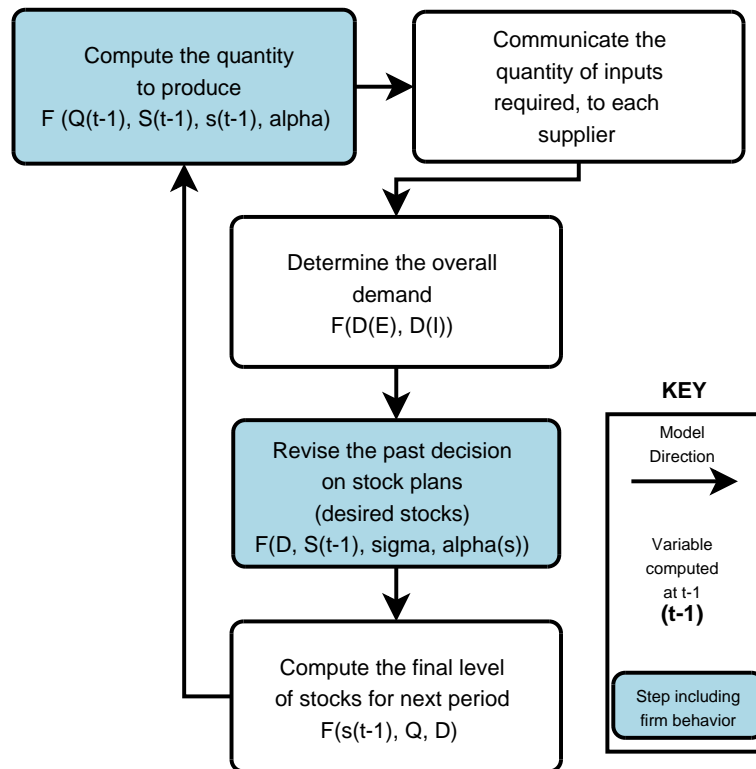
Compute the quantity to produce
F (Q(t-1), S(t-1), s(t-1), alpha)

Communicate the quantity of inputs required, to each supplier

Determine the overall demand
F(D(E), D(I))

Revise the past decision on stock plans (desired stocks)
F(D, S(t-1), sigma, alpha(s))

Compute the final level of stocks for next period
F(s(t-1), Q, D)

KEY

Model Direction

Variable computed at t-1
(t-1)

Step including firm behavior